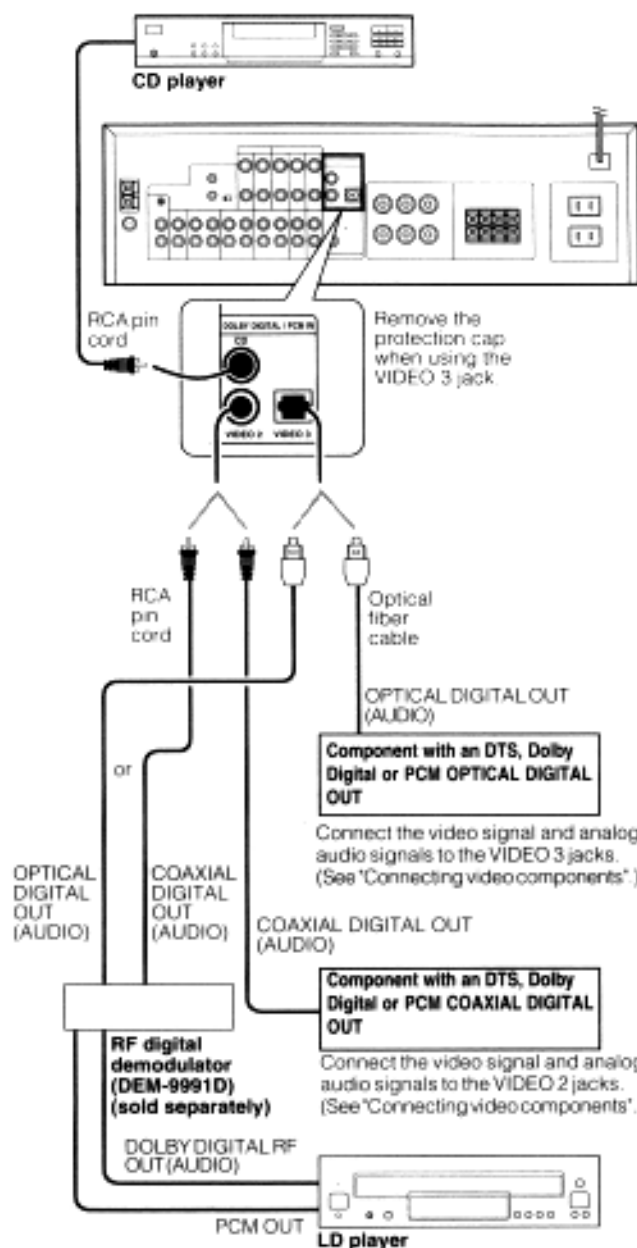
CD player

RCA pin cord

DOLBY DIGITAL / PCM IN
CD
VIDEO 2
VIDEO 3

Remove the protection cap when using the VIDEO 3 jack.

RCA pin cord

Optical fiber cable

OPTICAL DIGITAL OUT (AUDIO)

Component with an DTS, Dolby Digital or PCM OPTICAL DIGITAL OUT

Connect the video signal and analog audio signals to the VIDEO 3 jacks. (See "Connecting video components".)

or

OPTICAL DIGITAL OUT (AUDIO)

COAXIAL DIGITAL OUT (AUDIO)

COAXIAL DIGITAL OUT (AUDIO)

Component with an DTS, Dolby Digital or PCM COAXIAL DIGITAL OUT

Connect the video signal and analog audio signals to the VIDEO 2 jacks. (See "Connecting video components".)

RF digital demodulator (DEM-9991D) (sold separately)

DOLBY DIGITAL RF OUT (AUDIO)

PCM OUT

LD player